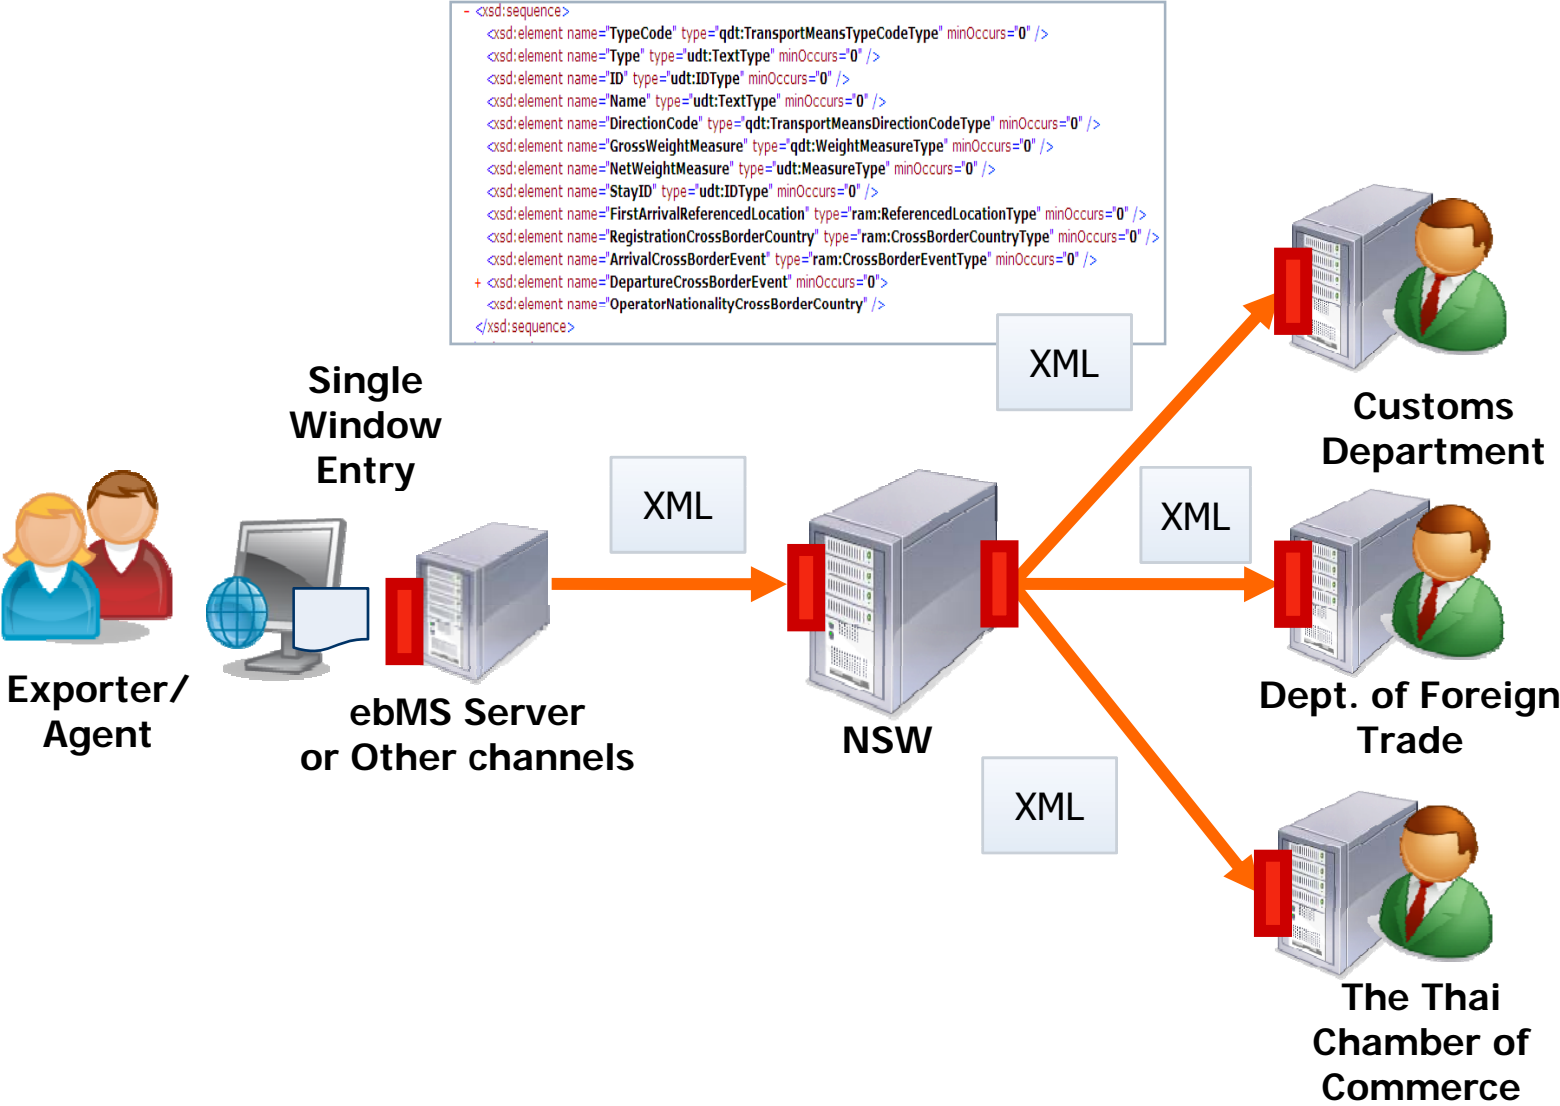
- <xsd:sequence>
<xsd:element name="TypeCode" type="qdt:TransportMeansTypeCodeType" minOccurs="0" />
<xsd:element name="Type" type="udt:TextType" minOccurs="0" />
<xsd:element name="ID" type="udt:IDType" minOccurs="0" />
<xsd:element name="Name" type="udt:TextType" minOccurs="0" />
<xsd:element name="DirectionCode" type="qdt:TransportMeansDirectionCodeType" minOccurs="0" />
<xsd:element name="GrossWeightMeasure" type="qdt:WeightMeasureType" minOccurs="0" />
<xsd:element name="NetWeightMeasure" type="udt:MeasureType" minOccurs="0" />
<xsd:element name="StayID" type="udt:IDType" minOccurs="0" />
<xsd:element name="FirstArrivalReferencedLocation" type="ram:ReferencedLocationType" minOccurs="0" />
<xsd:element name="RegistrationCrossBorderCountry" type="ram:CrossBorderCountryType" minOccurs="0" />
<xsd:element name="ArrivalCrossBorderEvent" type="ram:CrossBorderEventType" minOccurs="0" />
+ <xsd:element name="DepartureCrossBorderEvent" minOccurs="0">
<xsd:element name="OperatorNationalityCrossBorderCountry" />
</xsd:sequence>

XML

Single Window Entry

XML

Customs Department

XML

Exporter/ Agent

ebMS Server or Other channels

NSW

Dept. of Foreign Trade

XML

The Thai Chamber of Commerce